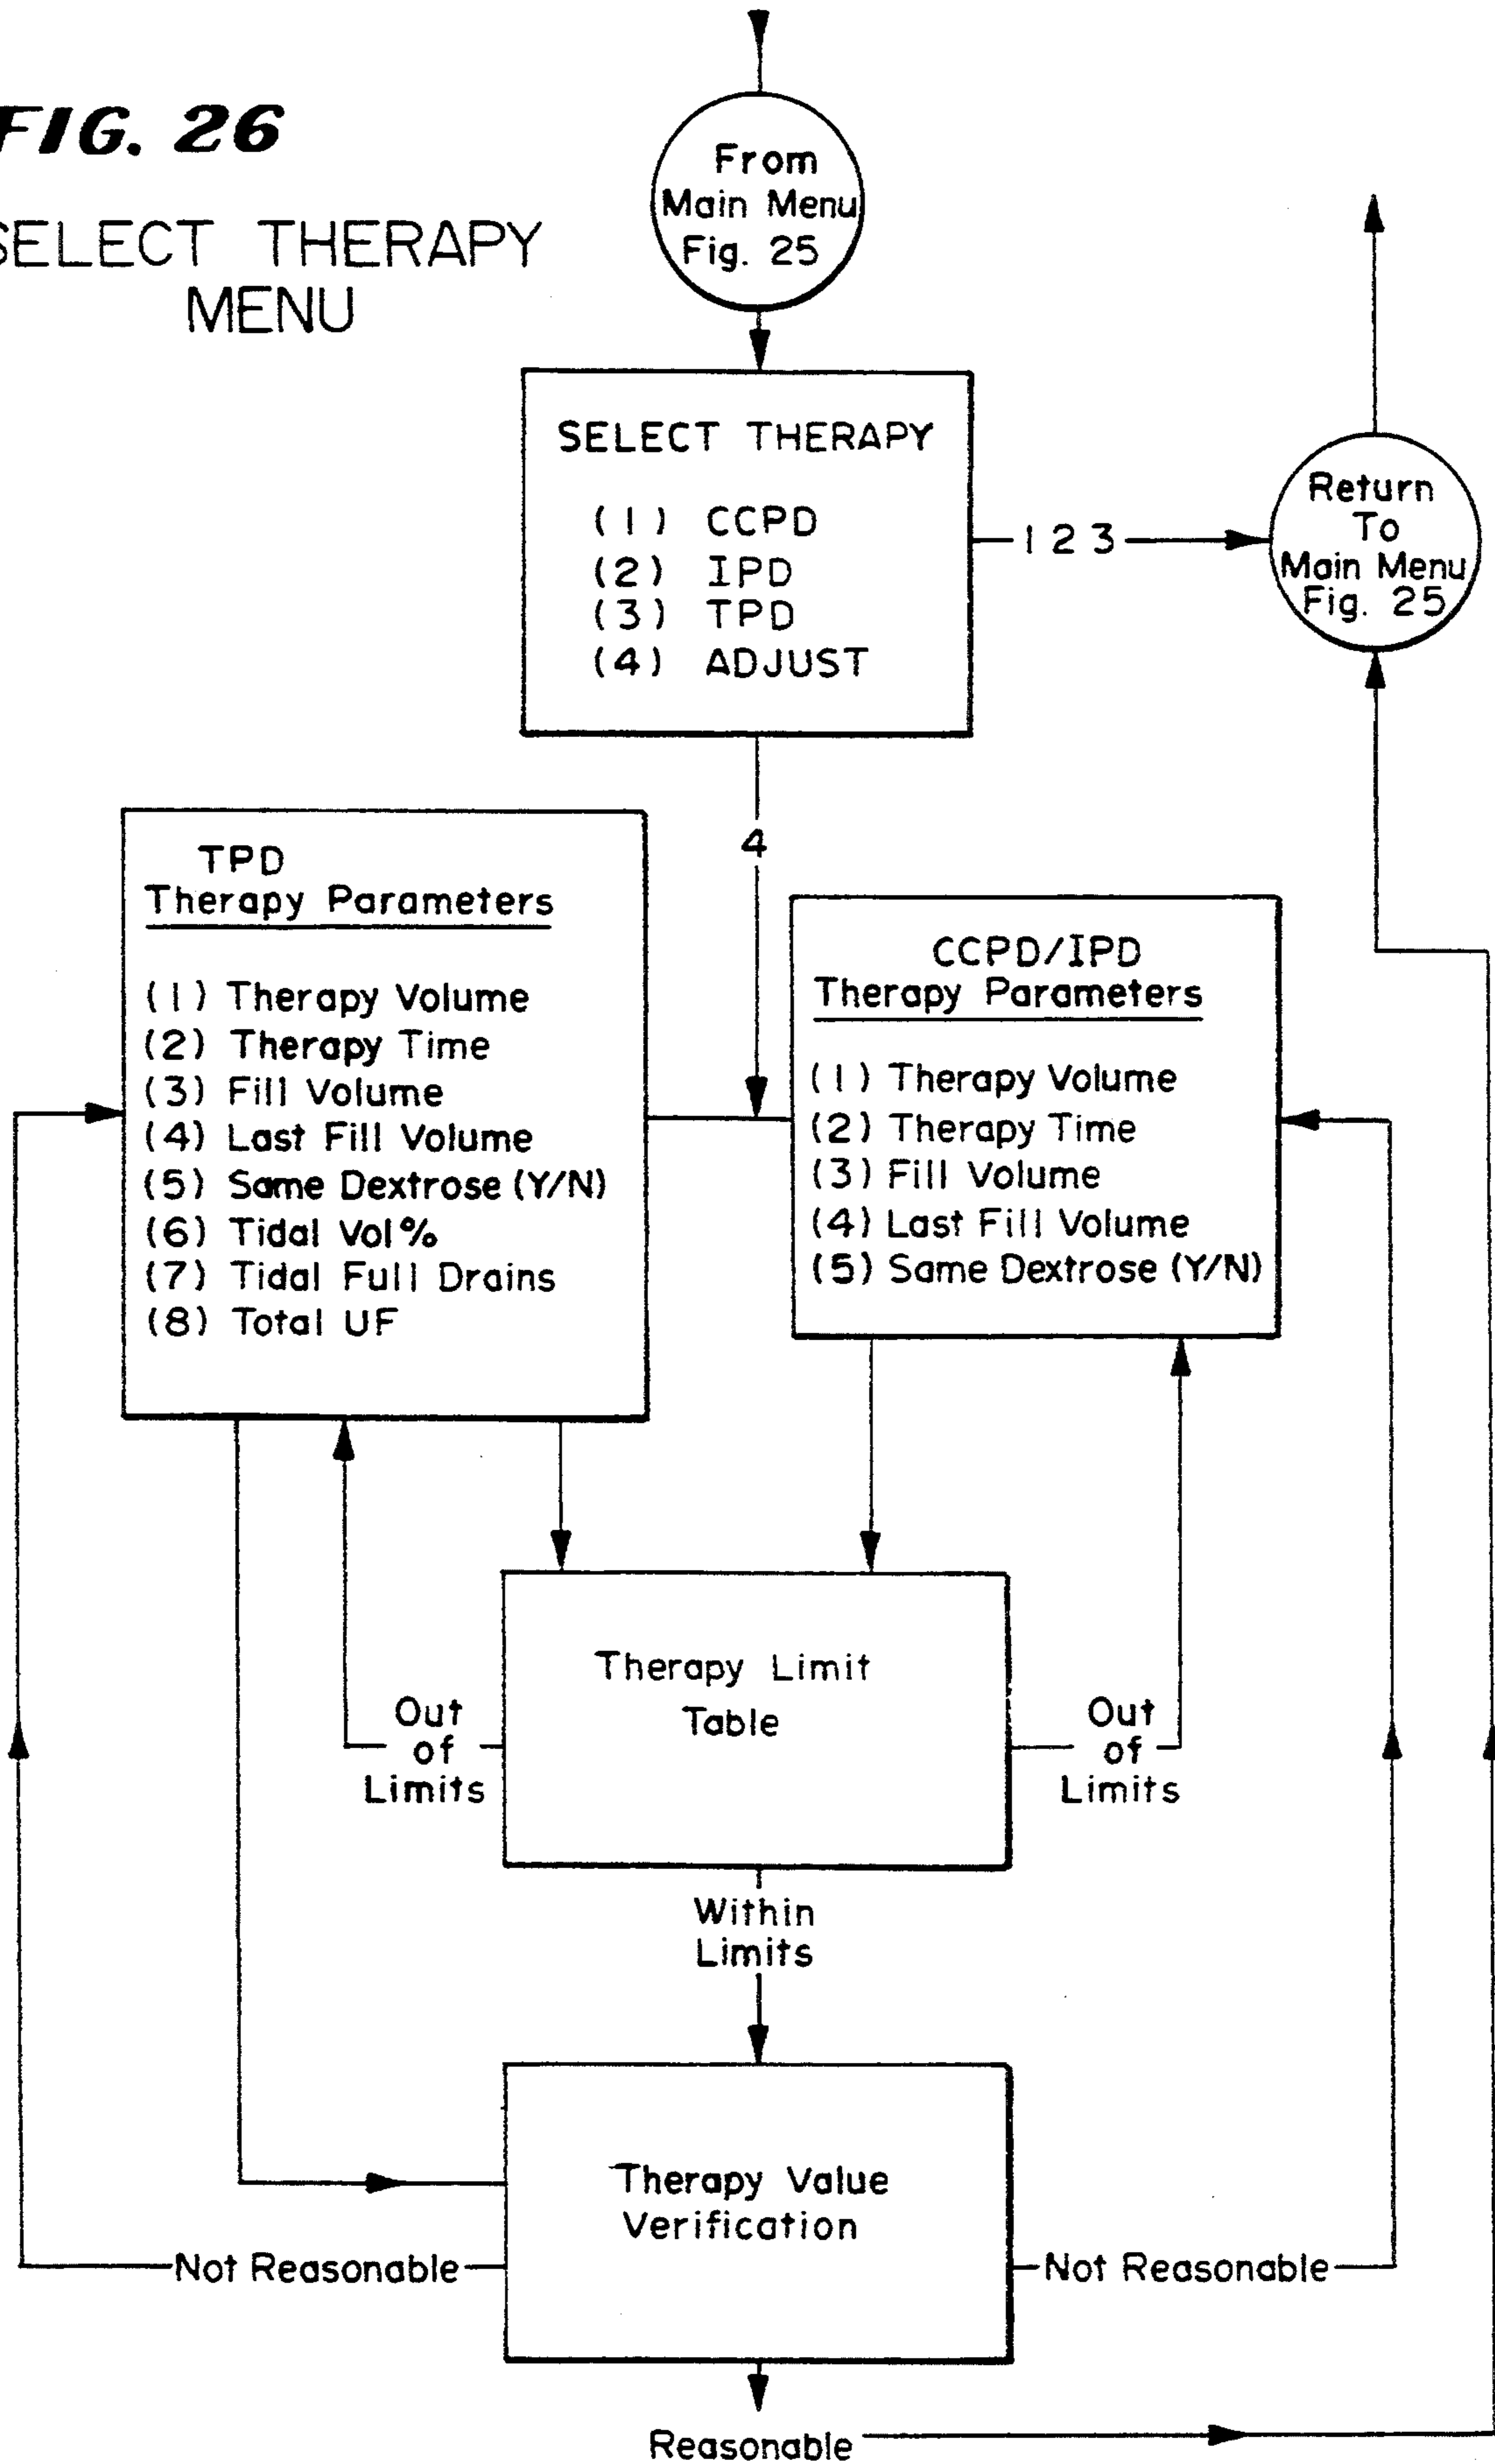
FIG. 26

SELECT THERAPY MENU

From Main Menu Fig. 25

SELECT THERAPY

(1) CCPD
(2) IPD
(3) TPD
(4) ADJUST

123

Return To Main Menu Fig. 25

4

TPD
Therapy Parameters

(1) Therapy Volume
(2) Therapy Time
(3) Fill Volume
(4) Last Fill Volume
(5) Same Dextrose (Y/N)
(6) Tidal Vol%
(7) Tidal Full Drains
(8) Total UF

CCPD/IPD
Therapy Parameters

(1) Therapy Volume
(2) Therapy Time
(3) Fill Volume
(4) Last Fill Volume
(5) Same Dextrose (Y/N)

Therapy Limit Table

Out of Limits

Out of Limits

Within Limits

Therapy Value Verification

Not Reasonable

Not Reasonable

Reasonable